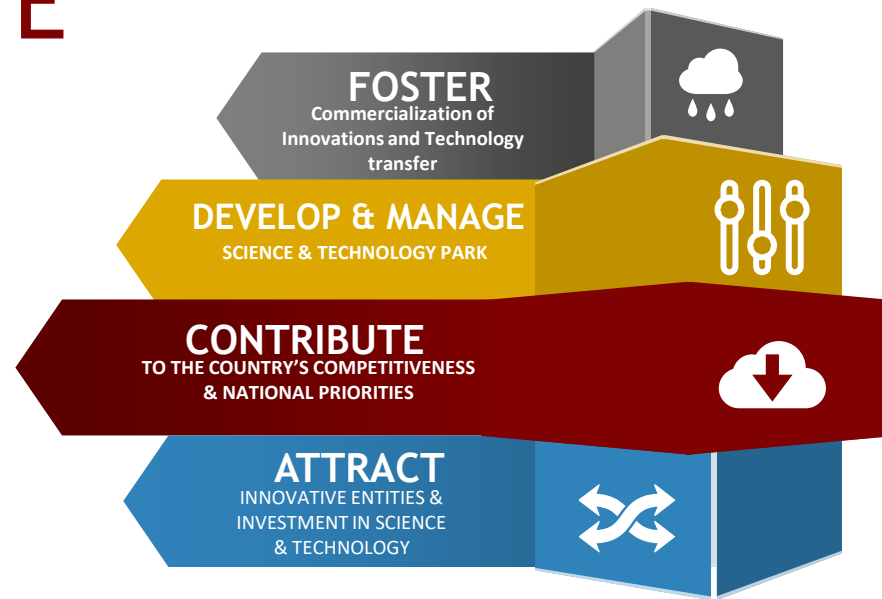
FOSTER
Commercialization of Innovations and Technology transfer

DEVELOP & MANAGE
SCIENCE & TECHNOLOGY PARK

CONTRIBUTE
TO THE COUNTRY'S COMPETITIVENESS & NATIONAL PRIORITIES

ATTRACT
INNOVATIVE ENTITIES & INVESTMENT IN SCIENCE & TECHNOLOGY